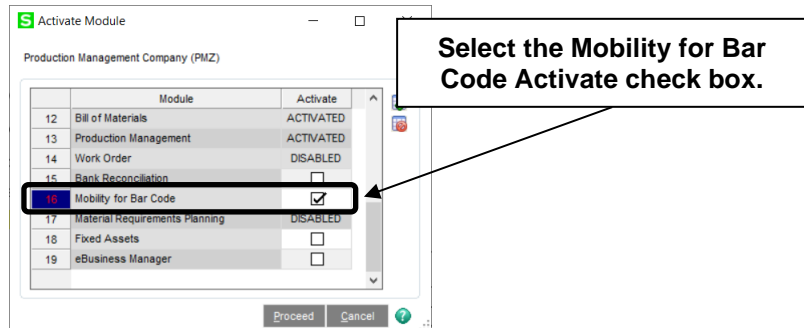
S Activate Module

Production Management Company (PMZ)

| | Module | Activate |
|---|---|---|
| 12 | Bill of Materials | ACTIVATED |
| 13 | Production Management | ACTIVATED |
| 14 | Work Order | DISABLED |
| 15 | Bank Reconciliation | ☐ |
| 16 | Mobility for Bar Code | ☑ |
| 17 | Material Requirements Planning | DISABLED |
| 18 | Fixed Assets | ☐ |
| 19 | eBusiness Manager | ☐ |

Select the Mobility for Bar Code Activate check box.

Proceed Cancel